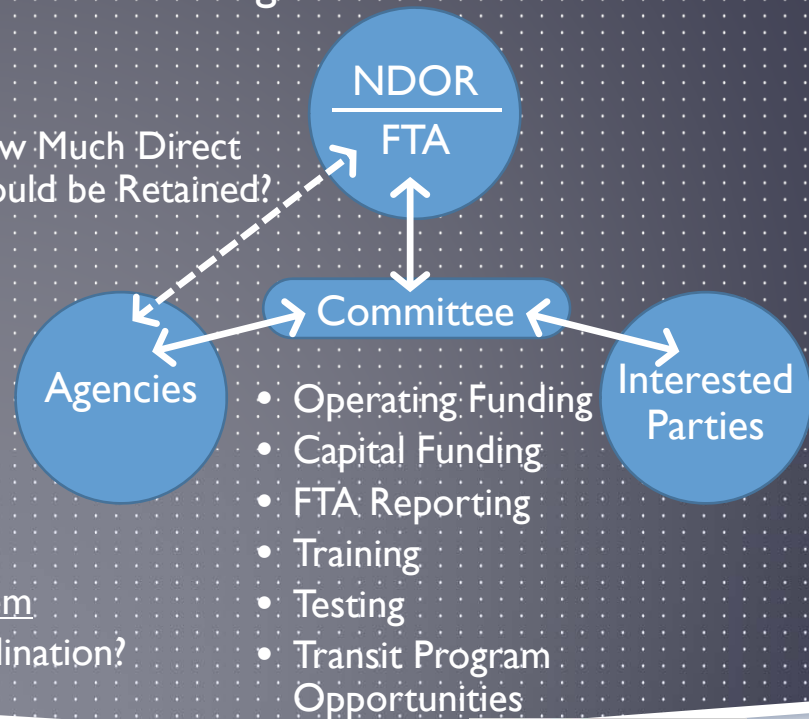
NDOR

FTA

w Much Direct
uld be Retained?

Committee

Agencies

Interested Parties

- Operating Funding
- Capital Funding
- FTA Reporting
- Training
- Testing
- Transit Program Opportunities

m

lination?